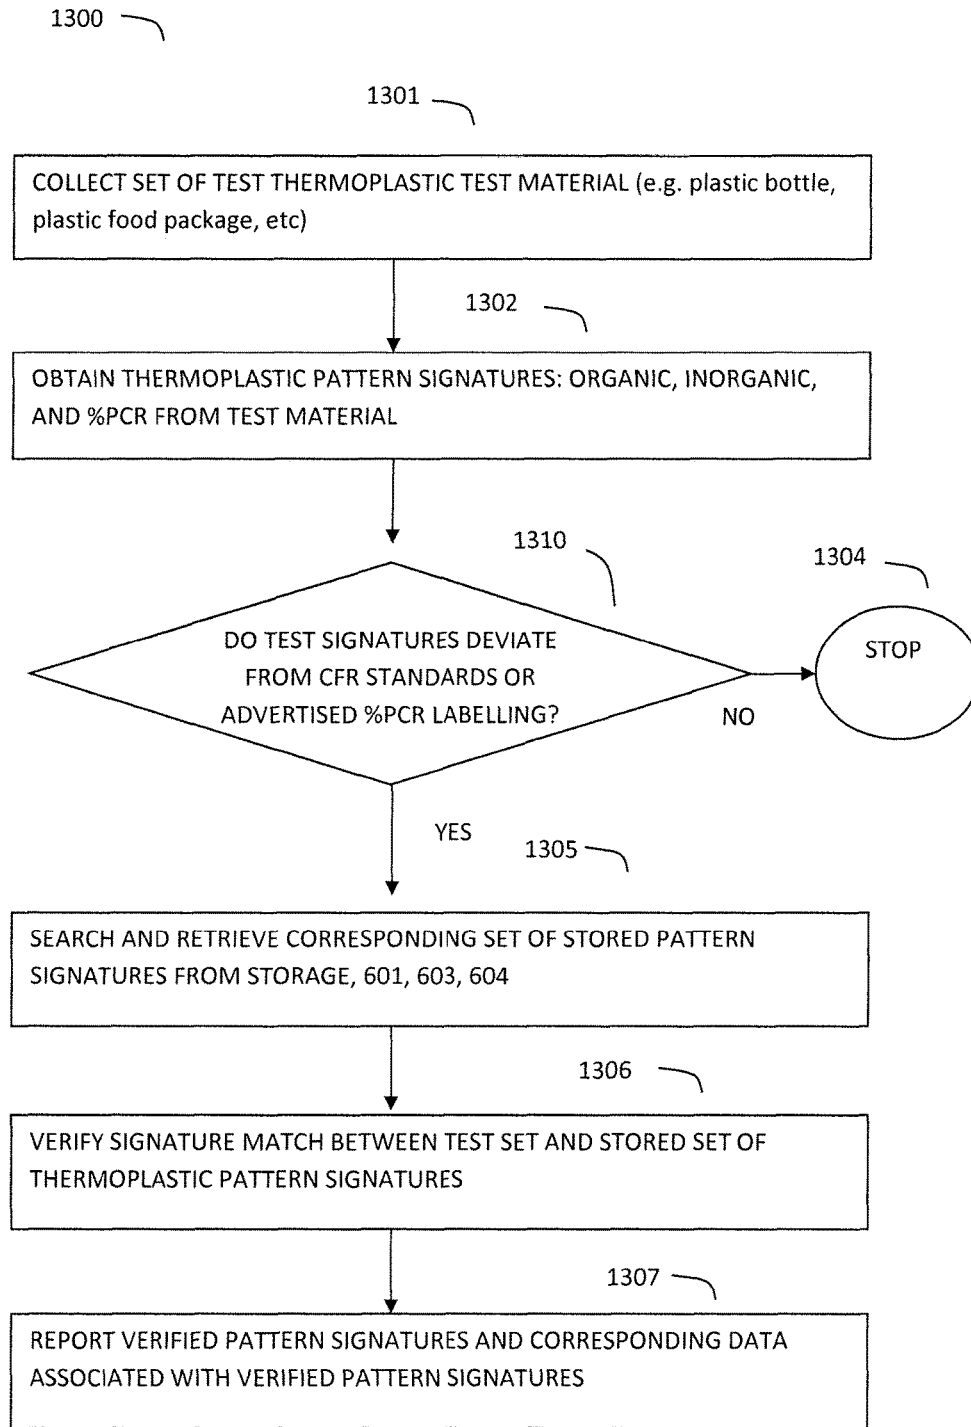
1300

1301

COLLECT SET OF TEST THERMOPLASTIC TEST MATERIAL (e.g. plastic bottle, plastic food package, etc)

1302

OBTAIN THERMOPLASTIC PATTERN SIGNATURES: ORGANIC, INORGANIC, AND %PCR FROM TEST MATERIAL

1310

1304

DO TEST SIGNATURES DEVIATE FROM CFR STANDARDS OR ADVERTISED %PCR LABELLING?

STOP

NO

YES

1305

SEARCH AND RETRIEVE CORRESPONDING SET OF STORED PATTERN SIGNATURES FROM STORAGE, 601, 603, 604

1306

VERIFY SIGNATURE MATCH BETWEEN TEST SET AND STORED SET OF THERMOPLASTIC PATTERN SIGNATURES

1307

REPORT VERIFIED PATTERN SIGNATURES AND CORRESPONDING DATA ASSOCIATED WITH VERIFIED PATTERN SIGNATURES